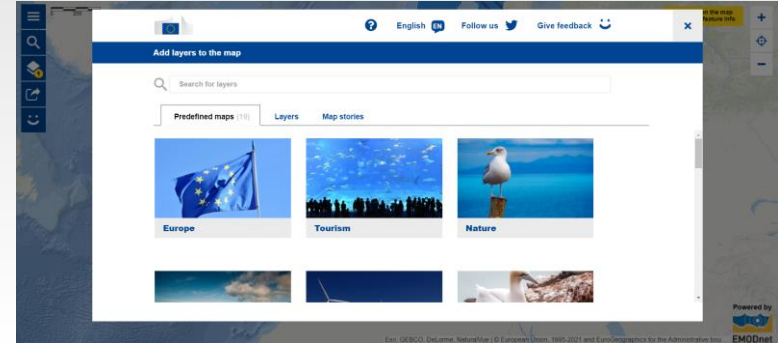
English EN Follow us Give feedback

Add layers to the map

Search for layers

Predefined maps (19) Layers Map stories

Europe

Tourism

Nature

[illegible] the map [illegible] feature info

Powered by

EMODnet

Esri, GEBCO, DeLorme, NaturalVue | © European Union, 1995-2021 and EuroGeographics for the Administrative bou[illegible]